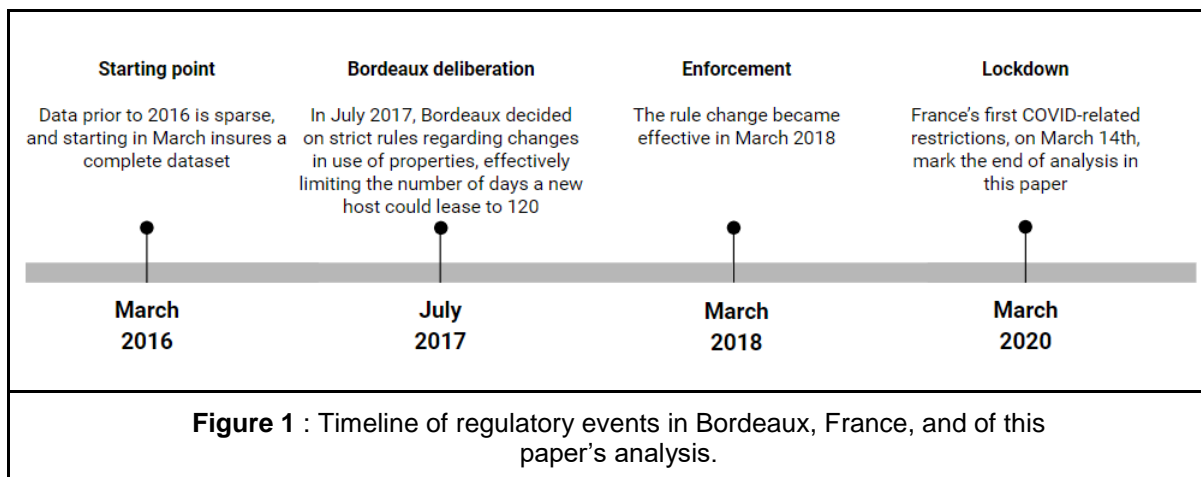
Starting point

Data prior to 2016 is sparse, and starting in March insures a complete dataset

Bordeaux deliberation

In July 2017, Bordeaux decided on strict rules regarding changes in use of properties, effectively limiting the number of days a new host could lease to 120

Enforcement

The rule change became effective in March 2018

Lockdown

France's first COVID-related restrictions, on March 14th, mark the end of analysis in this paper

March 2016

July 2017

March 2018

March 2020

**Figure 1** : Timeline of regulatory events in Bordeaux, France, and of this paper's analysis.